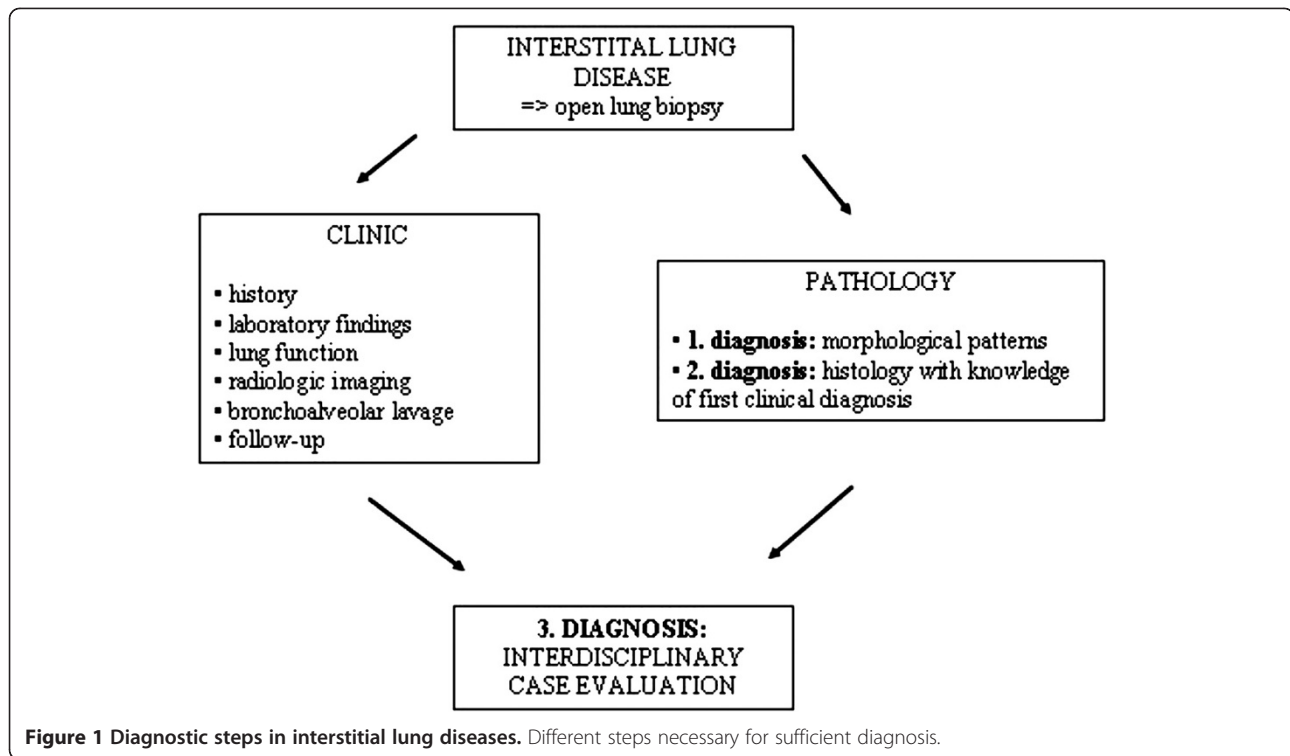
INTERSTITAL LUNG DISEASE
=> open lung biopsy

CLINIC

▪ history
▪ laboratory findings
▪ lung function
▪ radiologic imaging
▪ bronchoalveolar lavage
▪ follow-up

PATHOLOGY

▪ 1. diagnosis: morphological patterns
▪ 2. diagnosis: histology with knowledge of first clinical diagnosis

3. DIAGNOSIS:
INTERDISCIPLINARY CASE EVALUATION

Figure 1 Diagnostic steps in interstitial lung diseases. Different steps necessary for sufficient diagnosis.